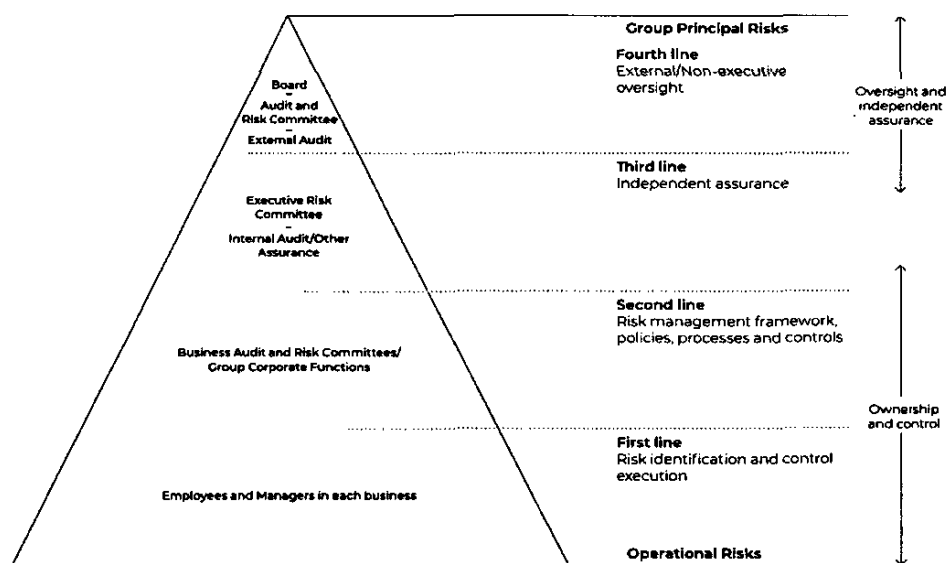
Board
–
Audit and Risk Committee
–
External Audit

Executive Risk Committee
–
Internal Audit/Other Assurance

Business Audit and Risk Committees/ Group Corporate Functions

Employees and Managers in each business

Group Principal Risks

Fourth line
External/Non-executive oversight

Third line
Independent assurance

Second line
Risk management framework, policies, processes and controls

First line
Risk identification and control execution

Operational Risks

Oversight and independent assurance

Ownership and control